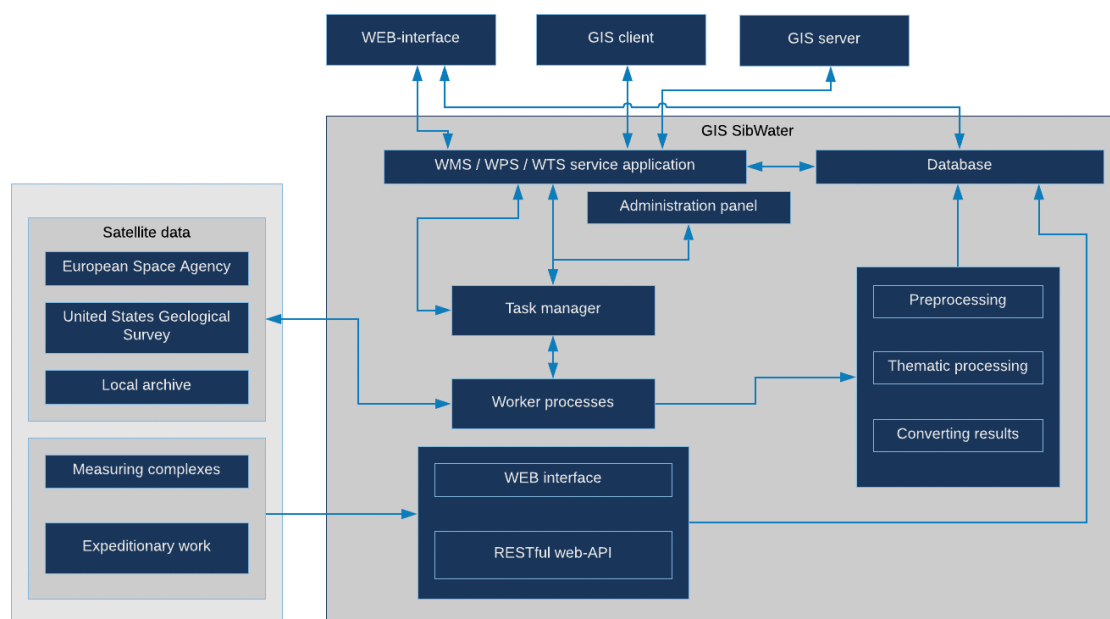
WEB-interface

GIS client

GIS server

GIS SibWater

WMS / WPS / WTS service application

Database

Administration panel

Satellite data

European Space Agency

United States Geological Survey

Local archive

Task manager

Preprocessing

Thematic processing

Converting results

Worker processes

Measuring complexes

Expeditionary work

WEB interface

RESTful web-API